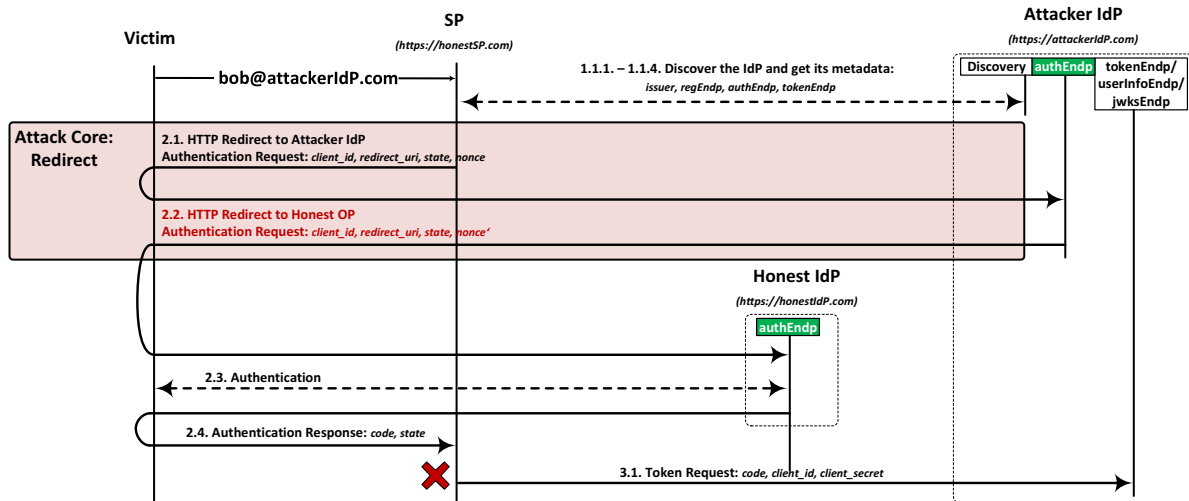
SP
(https://honestSP.com)

Attacker IdP
(https://attackerIdP.com)

Victim

bob@attackerIdP.com

1.1.1. – 1.1.4. Discover the IdP and get its metadata:
issuer, regEndp, authEndp, tokenEndp

Discovery authEndp tokenEndp/ userInfoEndp/ jwksEndp

Attack Core: Redirect

2.1. HTTP Redirect to Attacker IdP
Authentication Request: client_id, redirect_uri, state, nonce

2.2. HTTP Redirect to Honest OP
Authentication Request: client_id, redirect_uri, state, nonce'

Honest IdP
(https://honestIdP.com)

authEndp

2.3. Authentication

2.4. Authentication Response: code, state

3.1. Token Request: code, client_id, client_secret